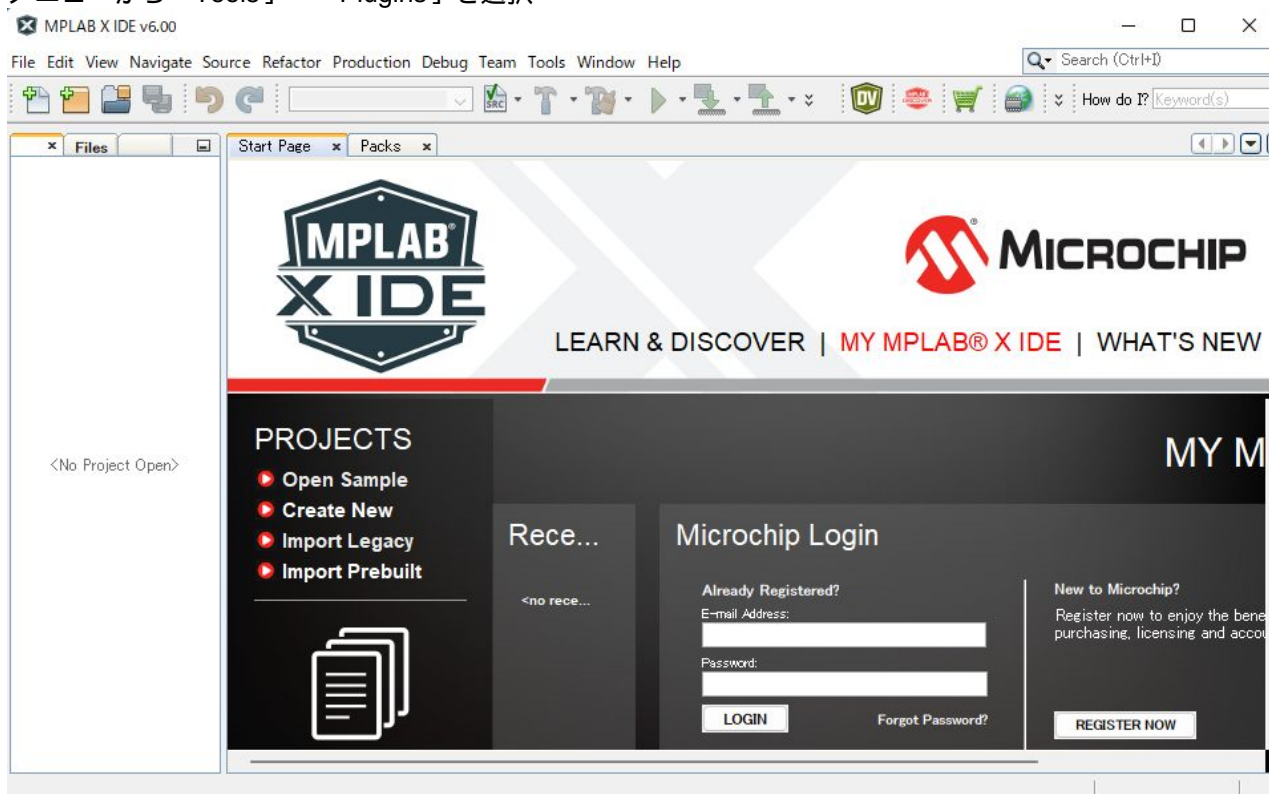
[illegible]「Tools」→「Plugins」を選択

MPLAB X IDE v6.00

File Edit View Navigate Source Refactor Production Debug Team Tools Window Help

Search (Ctrl+I)

How do I? Keyword(s)

Files

Start Page × Packs ×

<No Project Open>

MPLAB X IDE

MICROCHIP

LEARN & DISCOVER | MY MPLAB® X IDE | WHAT'S NEW

PROJECTS
Open Sample
Create New
Import Legacy
Import Prebuilt

MY M

Rece...

<no rece...

Microchip Login

Already Registered?
E-mail Address:
Password:
LOGIN
Forgot Password?

New to Microchip?
Register now to enjoy the bene
purchasing, licensing and acco

REGISTER NOW